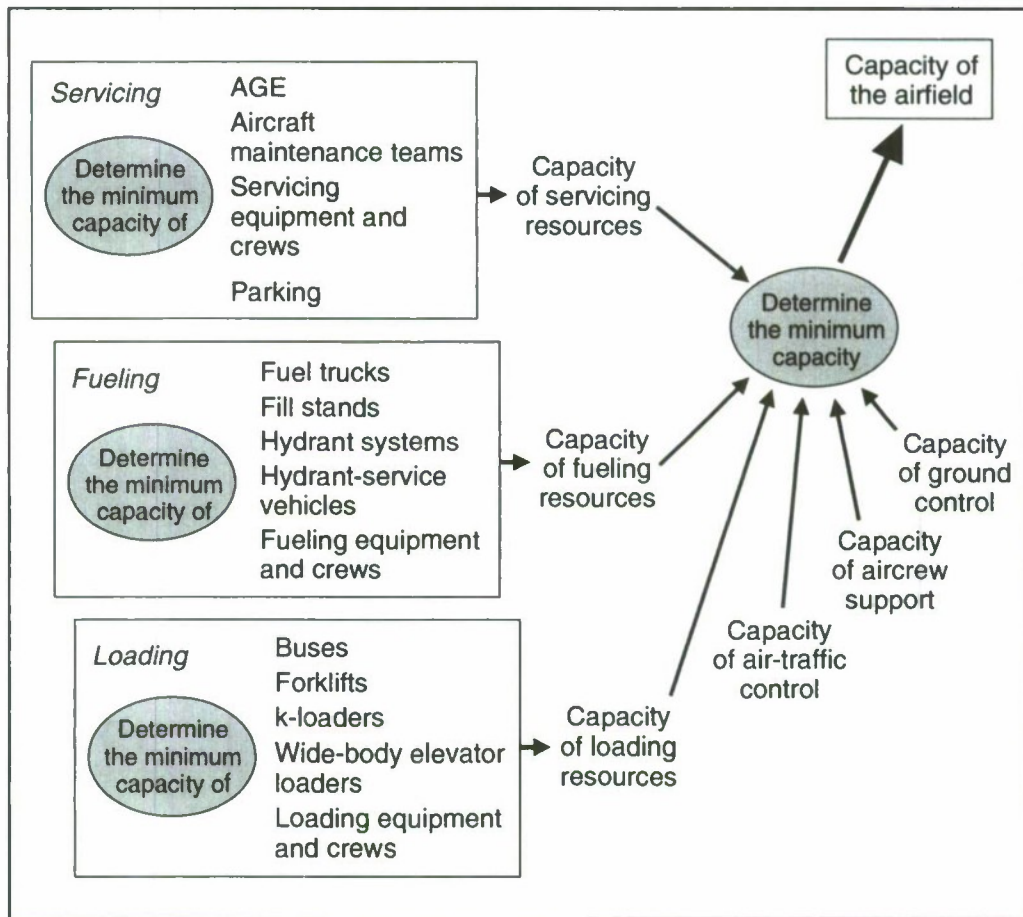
Servicing

Determine the minimum capacity of

AGE
Aircraft maintenance teams
Servicing equipment and crews
Parking

Capacity of servicing resources

Fueling

Determine the minimum capacity of

Fuel trucks
Fill stands
Hydrant systems
Hydrant-service vehicles
Fueling equipment and crews

Capacity of fueling resources

Loading

Determine the minimum capacity of

Buses
Forklifts
k-loaders
Wide-body elevator loaders
Loading equipment and crews

Capacity of loading resources

Capacity of the airfield

Determine the minimum capacity

Capacity of ground control

Capacity of aircrew support

Capacity of air-traffic control